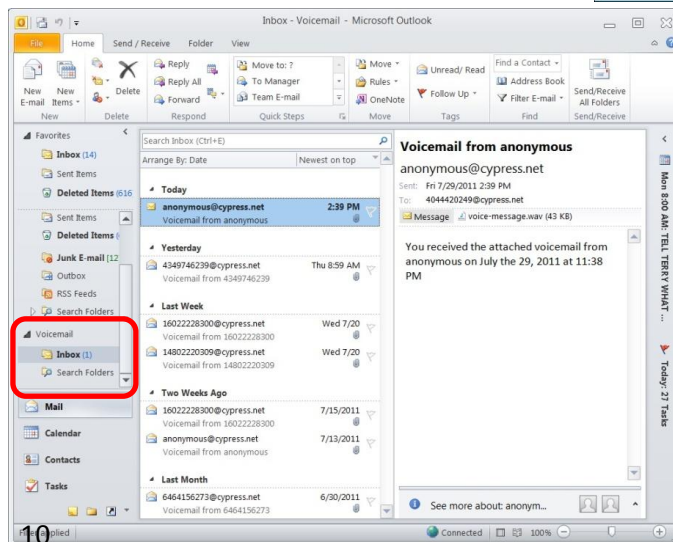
Inbox - Voicemail - Microsoft Outlook

File Home Send / Receive Folder View

New E-mail New Items Delete Reply Reply All Forward Move to: ? To Manager Team E-mail Move Rules OneNote Unread/ Read Follow Up Find a Contact Address Book Filter E-mail Send/Receive All Folders

New Delete Respond Quick Steps Move Tags Find Send/Receive

Favorites
Inbox (14)
Sent Items
Deleted Items (616
Sent Items
Deleted Items
Junk E-mail [12
Outbox
RSS Feeds
Search Folders
Voicemail
Inbox (1)
Search Folders

Mail
Calendar
Contacts
Tasks

Search Inbox (Ctrl+E)
Arrange By: Date Newest on top

Today
anonymous@cypress.net 2:39 PM
Voicemail from anonymous

Yesterday
4349746239@cypress.net Thu 8:59 AM
Voicemail from 4349746239

Last Week
16022228300@cypress.net Wed 7/20
Voicemail from 16022228300
14802220309@cypress.net Wed 7/20
Voicemail from 14802220309

Two Weeks Ago
16022228300@cypress.net 7/15/2011
Voicemail from 16022228300
anonymous@cypress.net 7/13/2011
Voicemail from anonymous

Last Month
6464156273@cypress.net 6/30/2011
Voicemail from 6464156273

Voicemail from anonymous
anonymous@cypress.net
Sent: Fri 7/29/2011 2:39 PM
To: 4044420249@cypress.net
Message voice-message.wav (43 KB)

You received the attached voicemail from anonymous on July the 29, 2011 at 11:38 PM

See more about: anonym...

Mon 8:00 AM: TELL TERRY WHAT ...
Today: 27 Tasks

Filter applied Connected 100%

10